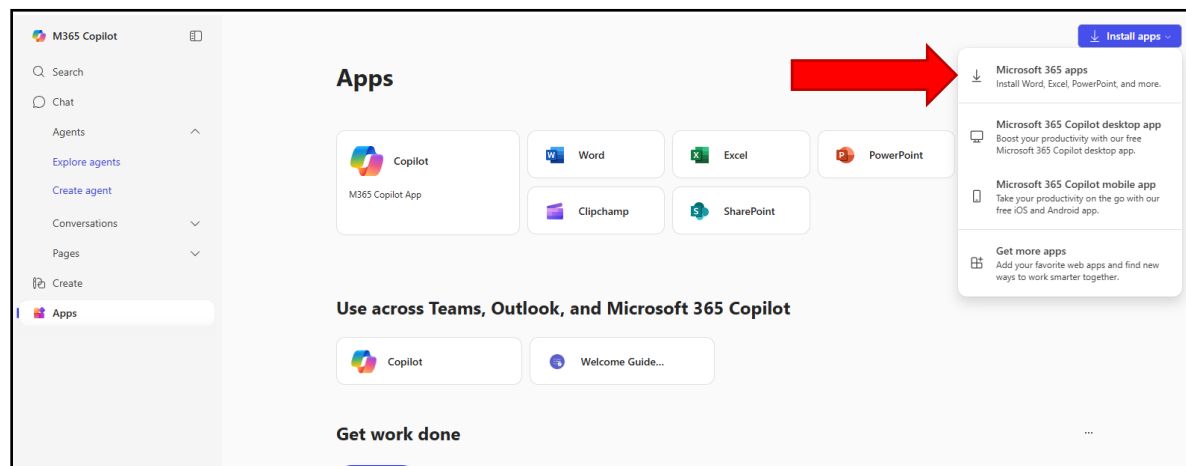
M365 Copilot

Search

Chat

Agents

Explore agents

Create agent

Conversations

Pages

Create

Apps

Install apps

Apps

Copilot

M365 Copilot App

Word

Excel

PowerPoint

Clipchamp

SharePoint

Microsoft 365 apps
Install Word, Excel, PowerPoint, and more.

Microsoft 365 Copilot desktop app
Boost your productivity with our free Microsoft 365 Copilot desktop app.

Microsoft 365 Copilot mobile app
Take your productivity on the go with our free iOS and Android app.

Get more apps
Add your favorite web apps and find new ways to work smarter together.

Use across Teams, Outlook, and Microsoft 365 Copilot

Copilot

Welcome Guide...

Get work done

...